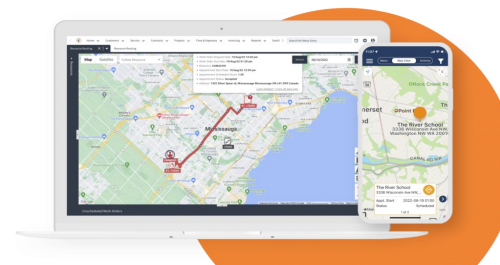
Home Customers Service Contracts Projects Time & Expenses Invoicing Reports Search

Map Satellite

Mississauga

Menu Map View Activity

The River School
3336 Wisconsin Ave NW
Washington NW WA 20016

The River School
3336 Wisconsin Ave NW
Appt. Start 2022-08-29 01:00
Status Scheduled
1 of 3